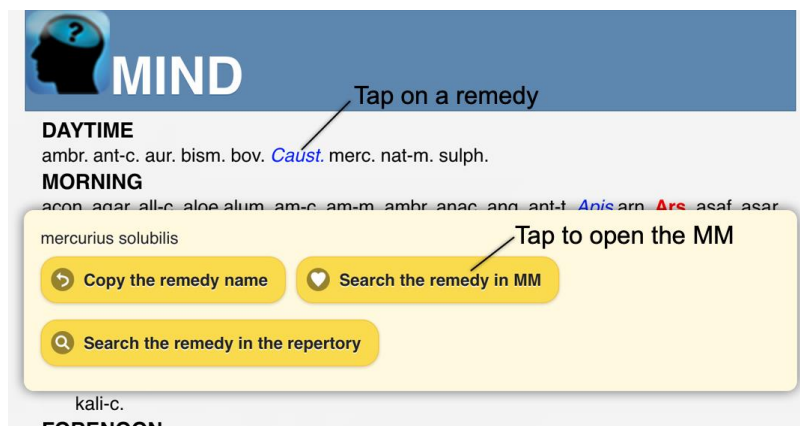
?

MIND

Tap on a remedy

DAYTIME

ambr. ant-c. aur. bism. bov. *Caust.* merc. nat-m. sulph.

MORNING

acon. agar. all-c. aloe alum. am-c. am-m. ambr. anac. ang. ant-t. *Apis* arn. **Ars.** asaf. asar.

mercurius solubilis

Tap to open the MM

Copy the remedy name

Search the remedy in MM

Search the remedy in the repertory

kali-c.

FORENOON